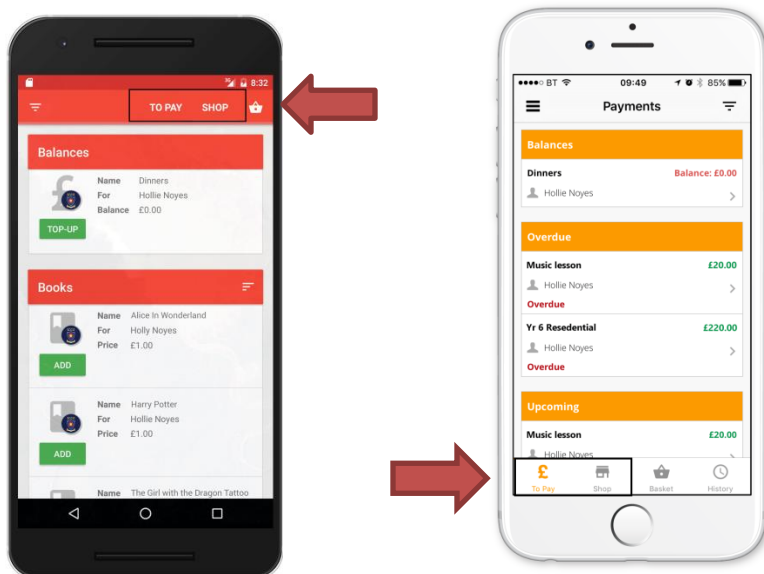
8:32

TO PAY SHOP

Balances

Name Dinners
For Hollie Noyes
Balance £0.00

TOP-UP

Books

Name Alice In Wonderland
For Holly Noyes
Price £1.00

ADD

Name Harry Potter
For Hollie Noyes
Price £1.00

ADD

Name The Girl with the Dragon Tattoo

●●●●○ BT 09:49 85%

Payments

Balances

Dinners Balance: £0.00
Hollie Noyes

Overdue

Music lesson £20.00
Hollie Noyes
Overdue

Yr 6 Resedential £220.00
Hollie Noyes
Overdue

Upcoming

Music lesson £20.00
Hollie Noyes

To Pay Shop Basket History